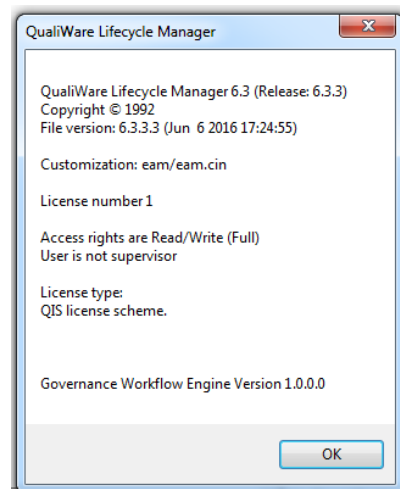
QualiWare Lifecycle Manager

QualiWare Lifecycle Manager 6.3 (Release: 6.3.3)
Copyright © 1992
File version: 6.3.3.3 (Jun  6 2016 17:24:55)

Customization: eam/eam.cin

License number 1

Access rights are Read/Write (Full)
User is not supervisor

License type:
QIS license scheme.

Governance Workflow Engine Version 1.0.0.0

OK